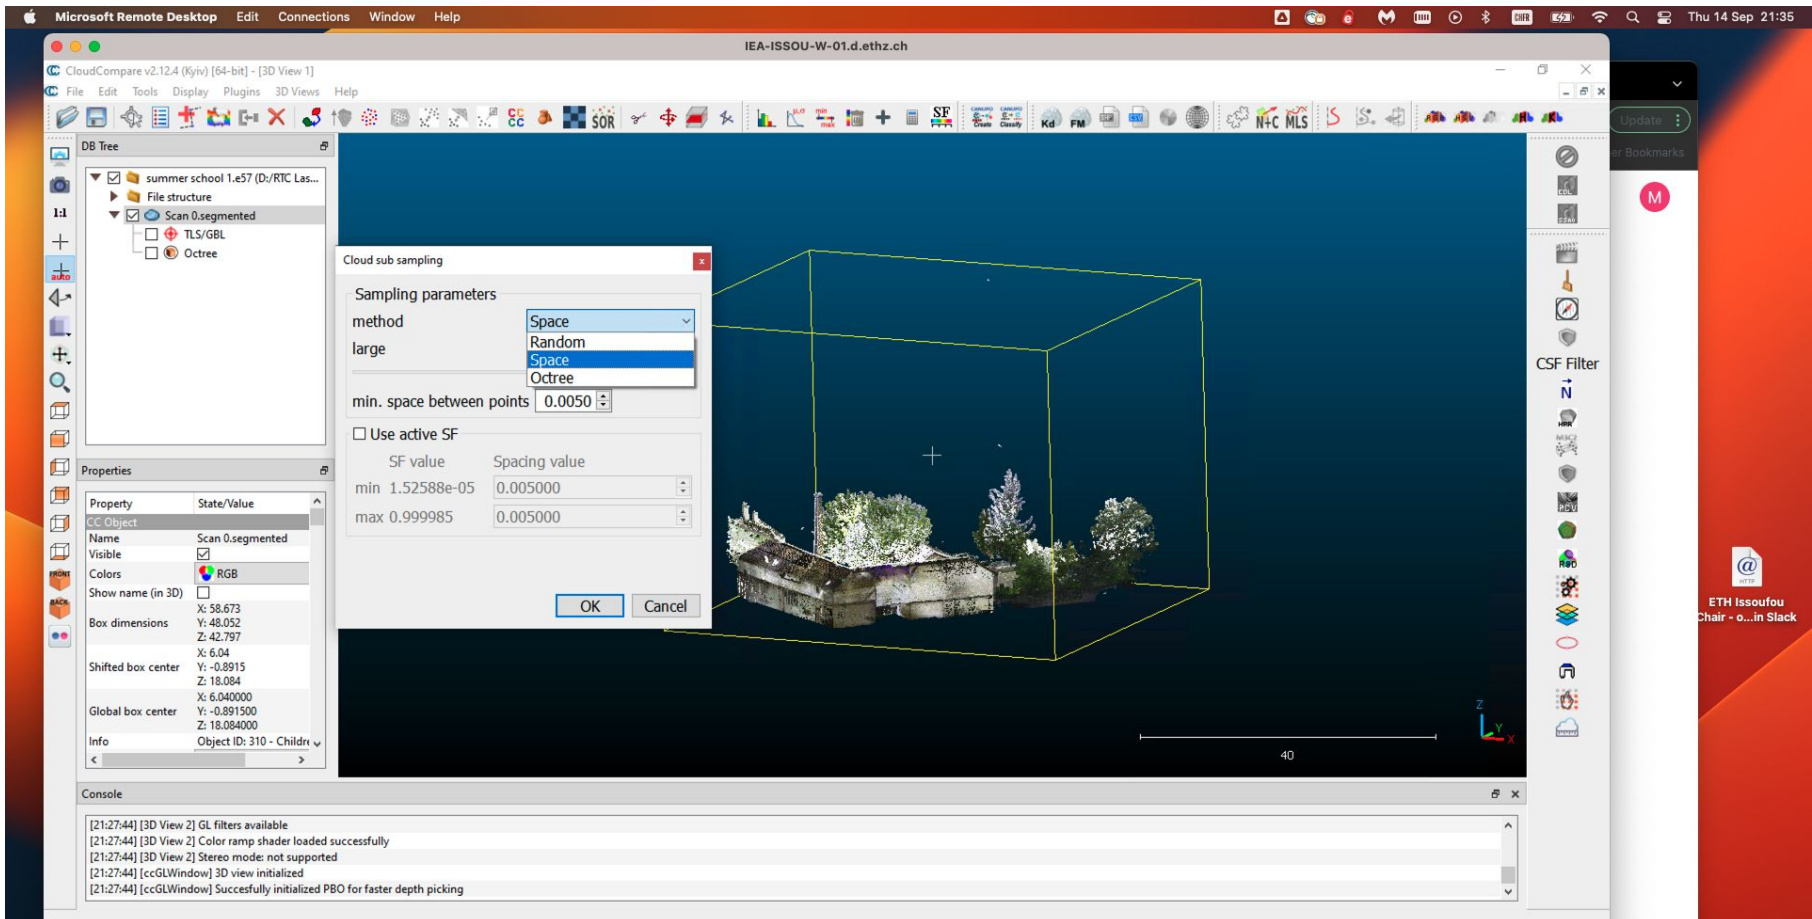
Microsoft Remote Desktop Edit Connections Window Help
Thu 14 Sep 21:35

IEA-ISSOU-W-01.d.ethz.ch

CloudCompare v2.12.4 (Kyiv) [64-bit] - [3D View 1]
File Edit Tools Display Plugins 3D Views Help

SOR SF N+C MLS

Update
er Bookmarks
M

DB Tree
summer school 1.e57 (D:/RTC Las...
File structure
Scan 0.segmented
TLS/GBL
Octree

Properties

| Property | State/Value |
|---|---|
| CC Object | |
| Name | Scan 0.segmented |
| Visible | ☑ |
| Colors | RGB |
| Show name (in 3D) | ☐ |
| Box dimensions | X: 58.673 Y: 48.052 Z: 42.797 |
| Shifted box center | X: 6.04 Y: -0.8915 Z: 18.084 |
| Global box center | X: 6.040000 Y: -0.891500 Z: 18.084000 |
| Info | Object ID: 310 - Childre |

Cloud sub sampling
Sampling parameters
method Space
Random
Space
Octree
large
min. space between points 0.0050
Use active SF
SF value Spacing value
min 1.52588e-05 0.005000
max 0.999985 0.005000
OK Cancel

CSF Filter
N

40

ETH Issoufou
Chair - o...in Slack

Console
[21:27:44] [3D View 2] GL filters available
[21:27:44] [3D View 2] Color ramp shader loaded successfully
[21:27:44] [3D View 2] Stereo mode: not supported
[21:27:44] [ccGLWindow] 3D view initialized
[21:27:44] [ccGLWindow] Succesfully initialized PBO for faster depth picking